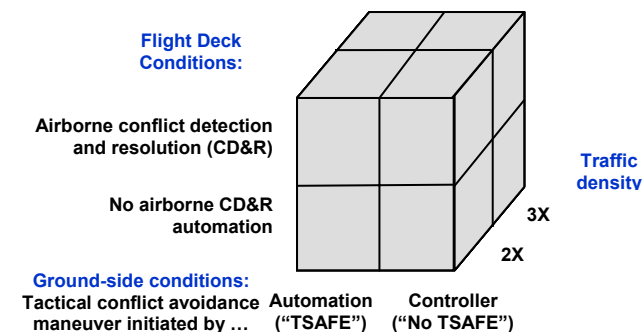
Flight Deck Conditions:

Airborne conflict detection and resolution (CD&R)

No airborne CD&R automation

Traffic density

3X

2X

Ground-side conditions:
Tactical conflict avoidance maneuver initiated by …

Automation ("TSAFE")

Controller ("No TSAFE")